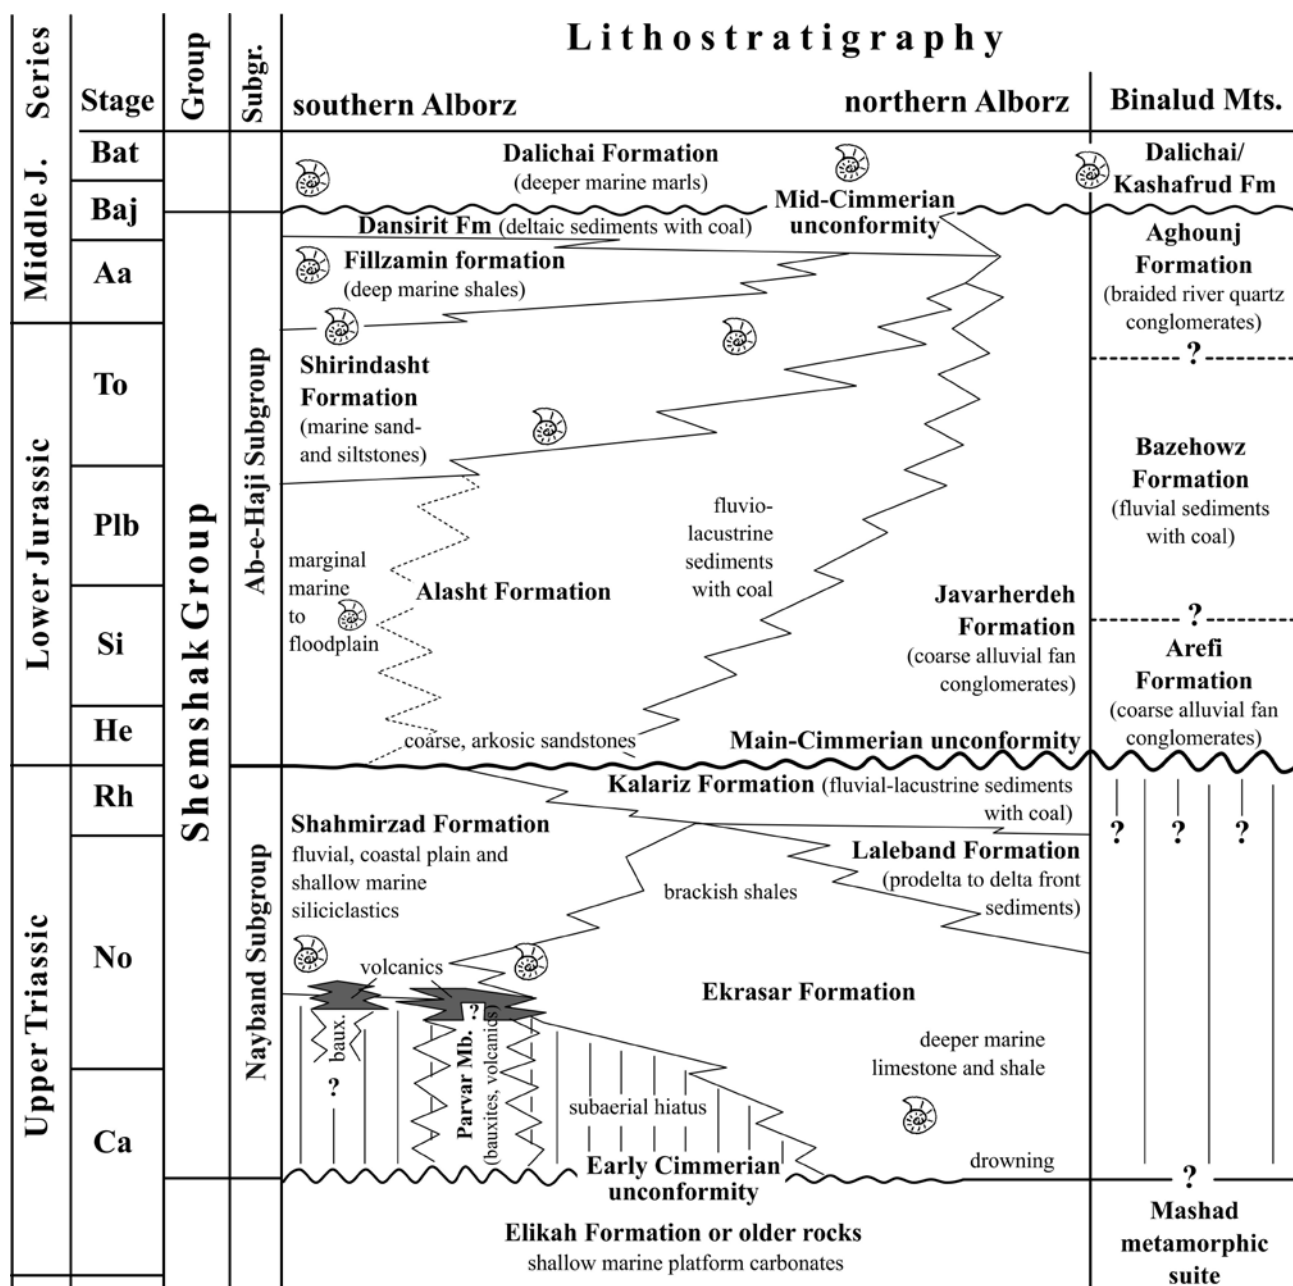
| Series | Stage | Group | Subgr. |
|---|---|---|---|
| Middle J. | Bat | | |
| | Baj | Shemshak Group | Ab-e-Haji Subgroup |
| | Aa | | |
| Lower Jurassic | To | | |
| | Plb | | |
| | Si | | |
| | He | | |
| Upper Triassic | Rh | | Nayband Subgroup |
| | No | | |
| | Ca | | |

Lithostratigraphy

southern Alborz northern Alborz Binalud Mts.

Dalichai Formation (deeper marine marls)

Dalichai/ Kashafrud Fm

Mid-Cimmerian unconformity

Dansirit Fm (deltaic sediments with coal)

Fillzamin formation (deep marine shales)

Aghounj Formation (braided river quartz conglomerates)

?

Shirindasht Formation (marine sand- and siltstones)

Bazehowz Formation (fluvial sediments with coal)

fluvio-lacustrine sediments with coal

marginal marine to floodplain

Alasht Formation

Javarherdeh Formation (coarse alluvial fan conglomerates)

?

Arefi Formation (coarse alluvial fan conglomerates)

coarse, arkosic sandstones

Main-Cimmerian unconformity

Kalariz Formation (fluvial-lacustrine sediments with coal)

? ? ?

Shahmirzad Formation fluvial, coastal plain and shallow marine siliciclastics

Laleband Formation (prodelta to delta front sediments)

brackish shales

volcanics

Ekrasar Formation

baux.

?

Parvar Mb. (bauxites, volcanics)

?

deeper marine limestone and shale

subaerial hiatus

Early Cimmerian unconformity

drowning

?

Elikah Formation or older rocks shallow marine platform carbonates

Mashad metamorphic suite